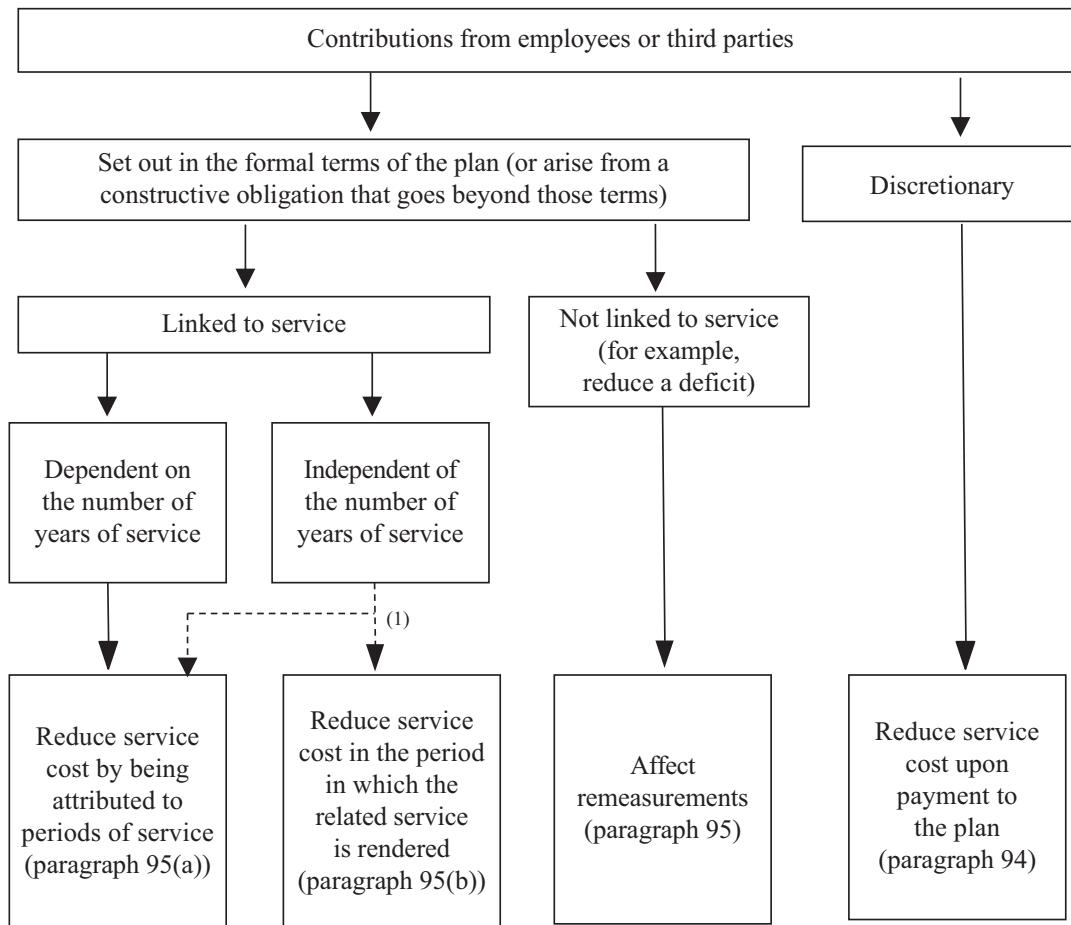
Contributions from employees or third parties

Set out in the formal terms of the plan (or arise from a constructive obligation that goes beyond those terms)

Discretionary

Linked to service

Not linked to service (for example, reduce a deficit)

Dependent on the number of years of service

Independent of the number of years of service

(1)

Reduce service cost by being attributed to periods of service (paragraph 95(a))

Reduce service cost in the period in which the related service is rendered (paragraph 95(b))

Affect remeasurements (paragraph 95)

Reduce service cost upon payment to the plan (paragraph 94)